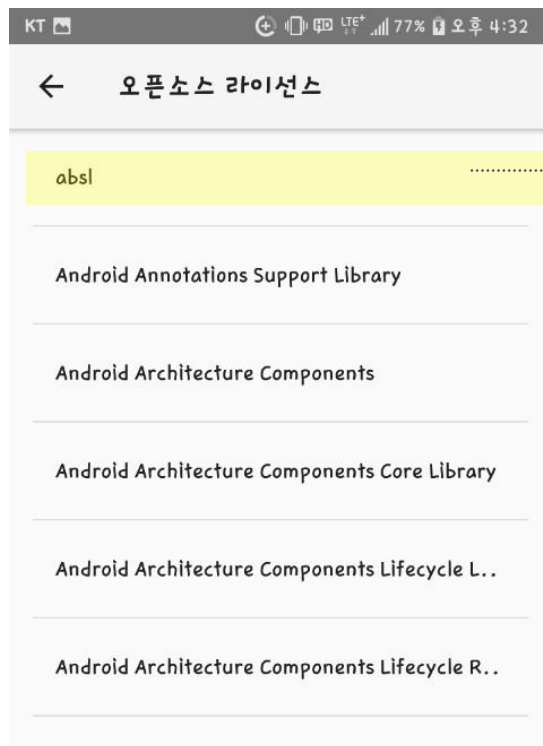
KT 77% 오후 4:32

← 오픈소스 라이선스

absl

Android Annotations Support Library

Android Architecture Components

Android Architecture Components Core Library

Android Architecture Components Lifecycle L..

Android Architecture Components Lifecycle R..